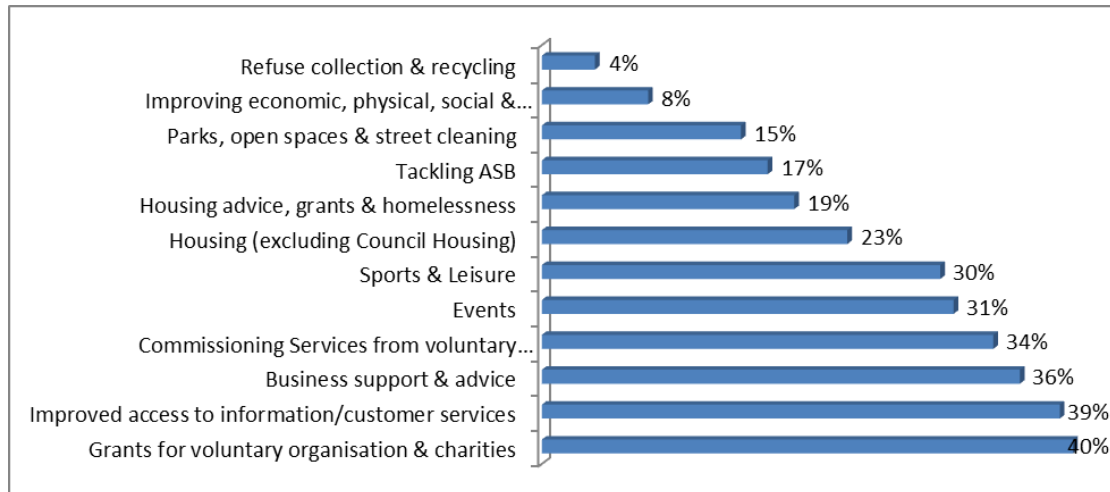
Refuse collection & recycling 4%
Improving economic, physical, social &... 8%
Parks, open spaces & street cleaning 15%
Tackling ASB 17%
Housing advice, grants & homelessness 19%
Housing (excluding Council Housing) 23%
Sports & Leisure 30%
Events 31%
Commissioning Services from voluntary... 34%
Business support & advice 36%
Improved access to information/customer services 39%
Grants for voluntary organisation & charities 40%